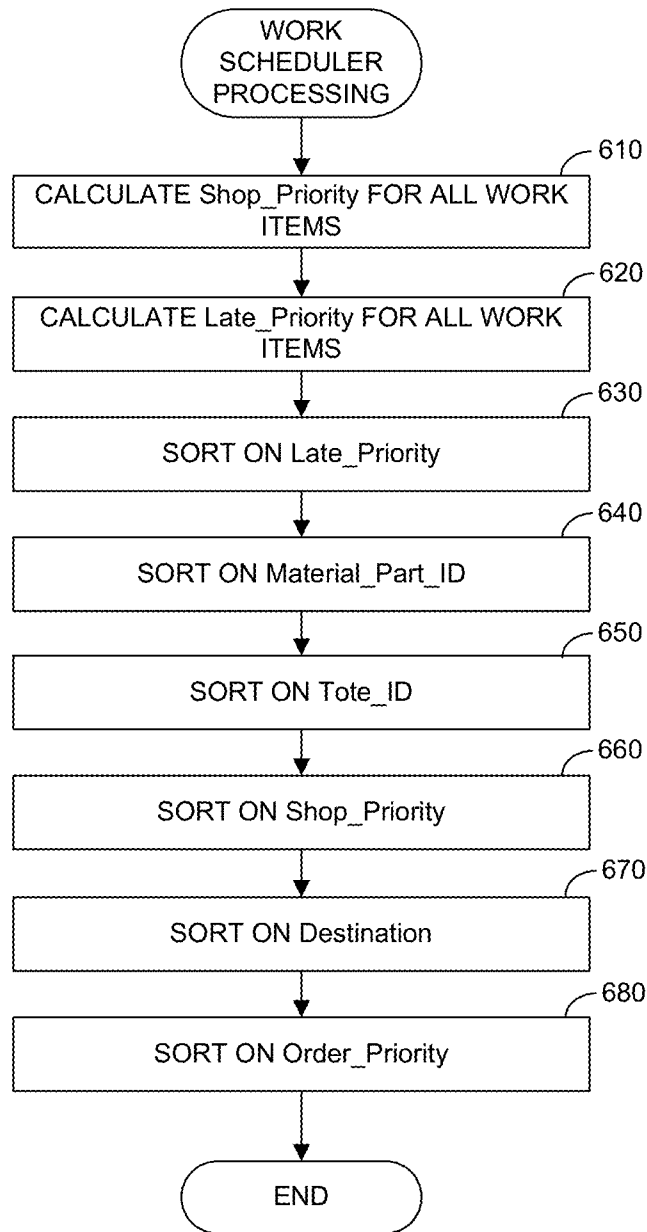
WORK SCHEDULER PROCESSING

610

CALCULATE Shop_Priority FOR ALL WORK ITEMS

620

CALCULATE Late_Priority FOR ALL WORK ITEMS

630

SORT ON Late_Priority

640

SORT ON Material_Part_ID

650

SORT ON Tote_ID

660

SORT ON Shop_Priority

670

SORT ON Destination

680

SORT ON Order_Priority

END